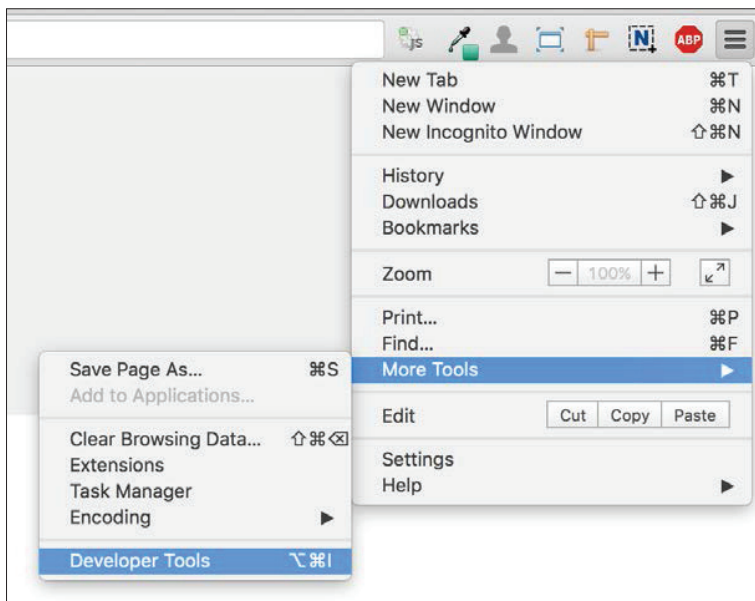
JS ABP

New Tab ⌘T
New Window ⌘N
New Incognito Window ⇧⌘N

History ▶
Downloads ⇧⌘J
Bookmarks ▶

Zoom − 100% +

Print... ⌘P
Find... ⌘F
More Tools ▶

Edit Cut Copy Paste

Settings
Help ▶

Save Page As... ⌘S
Add to Applications...

Clear Browsing Data... ⇧⌘⌫
Extensions
Task Manager
Encoding ▶

Developer Tools ⌥⌘I